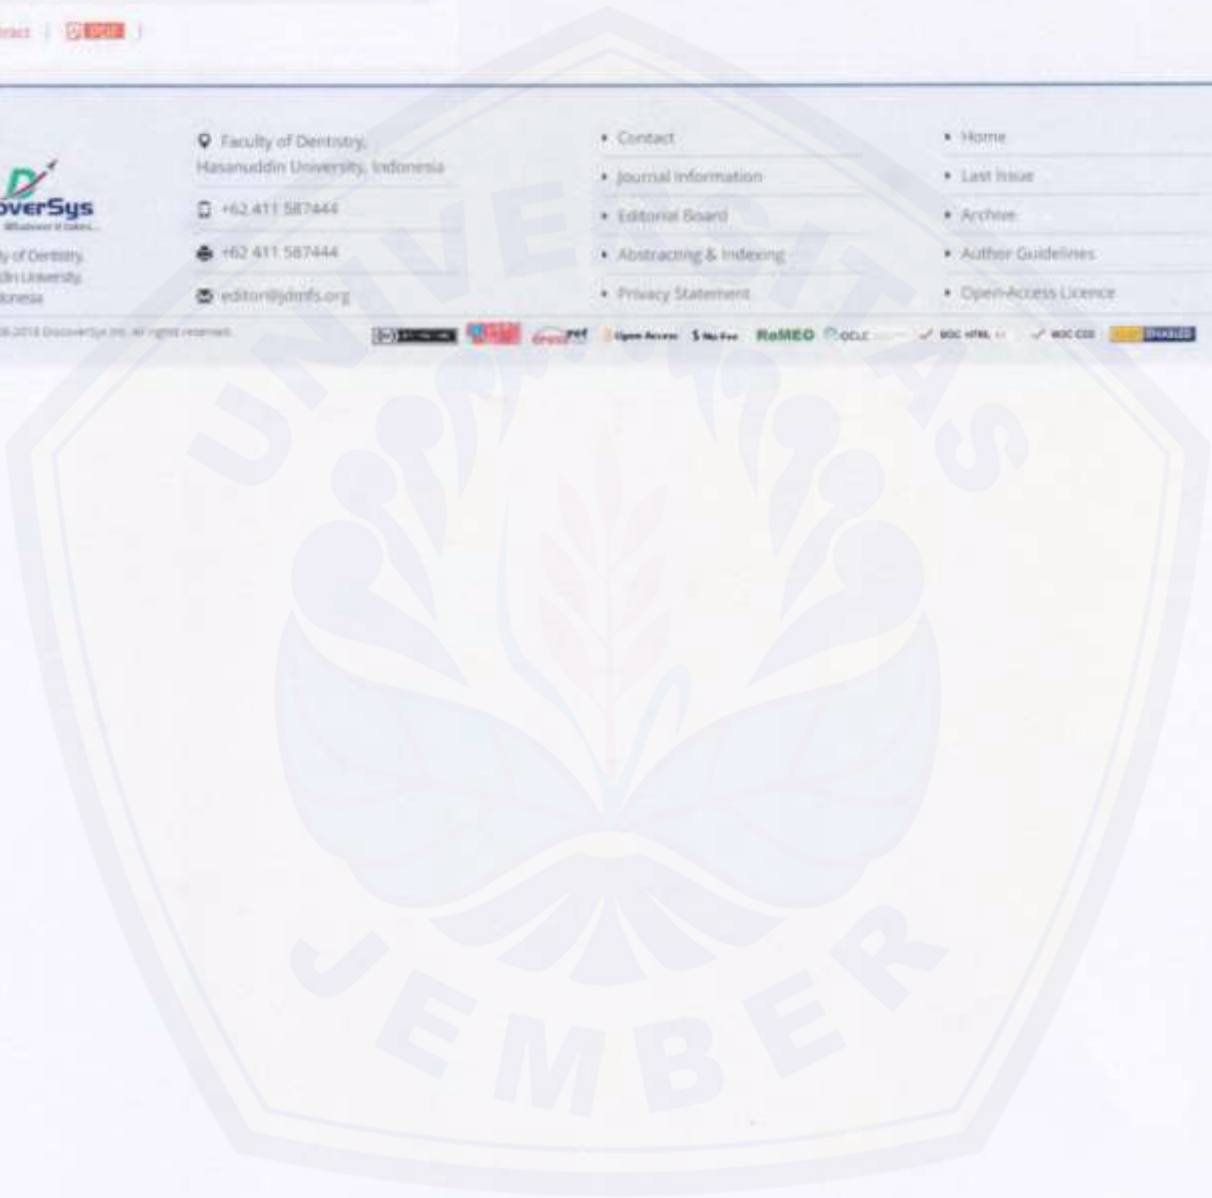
ntact | PDF |

overSys
Whatever it takes...

y of Dentistry, din University, donesia

Faculty of Dentistry, Hasanuddin University, Indonesia

+62 411 587444

+62 411 587444

editor@jdmfs.org

• Contact
• Journal Information
• Editorial Board
• Abstracting & Indexing
• Privacy Statement

• Home
• Last Issue
• Archive
• Author Guidelines
• Open-Access Licence

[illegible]-2018 DiscoverSys Inc. All rights reserved.

crossref Open Access $ No Fee RoMEO OCLC W3C HTML W3C CSS ENABLED

UNIVERSITAS JEMBER